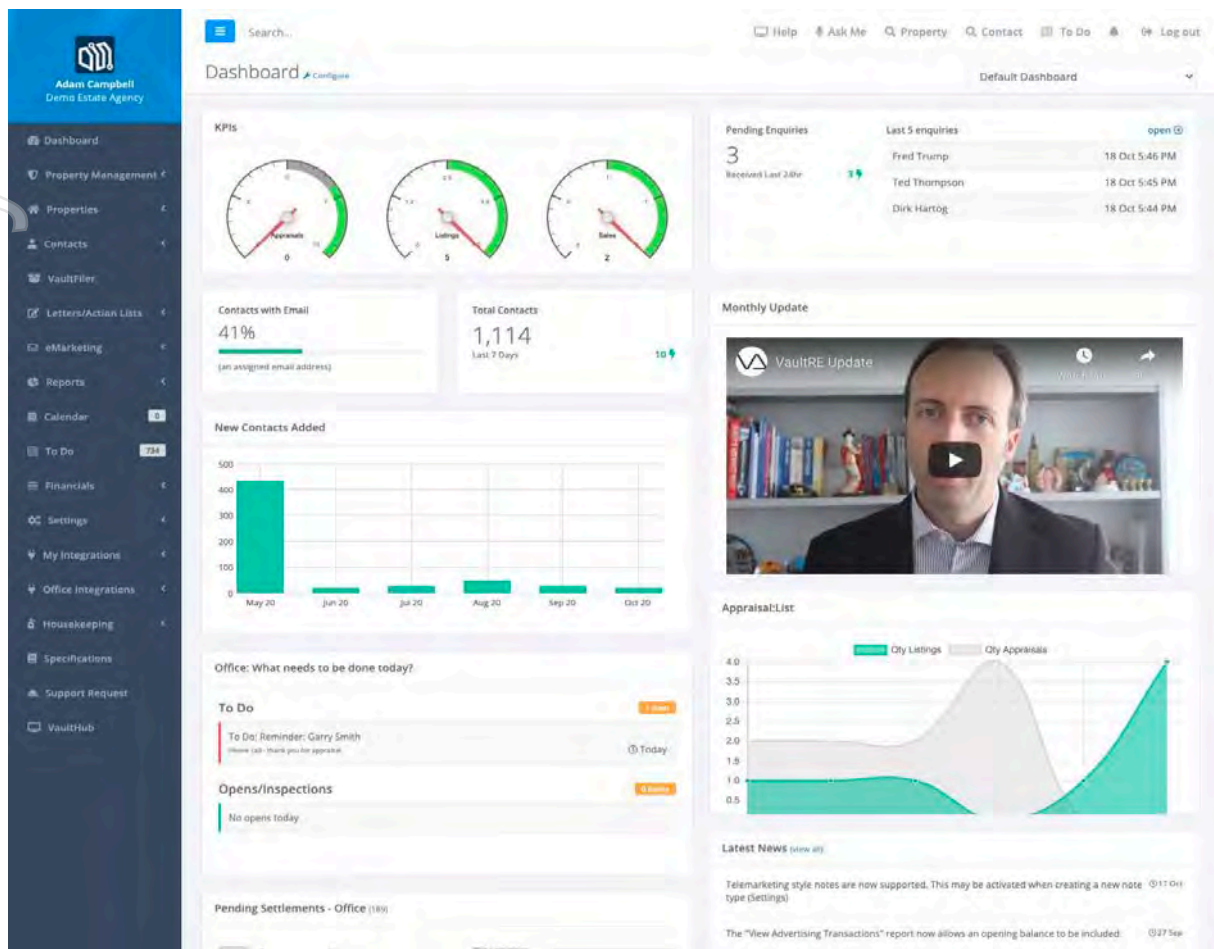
Adam Campbell
Demo Estate Agency

Dashboard
Property Management
Properties
Contacts
VaultFiler
Letters/Action Lists
eMarketing
Reports
Calendar 0
To Do 734
Financials
Settings
My Integrations
Office Integrations
Housekeeping
Specifications
Support Request
VaultHub

Search...
Help Ask Me Property Contact To Do Log out

Dashboard Configure
Default Dashboard

KPIs
Appraisals 0
Listings 5
Sales 2

Pending Enquiries
3
Received Last 24hr
3

Last 5 enquiries open
Fred Trump 18 Oct 5:46 PM
Ted Thompson 18 Oct 5:45 PM
Dirk Hartog 18 Oct 5:44 PM

Contacts with Email
41%
(an assigned email address)

Total Contacts
1,114
Last 7 Days
10

Monthly Update
VaultRE Update

New Contacts Added
500
400
300
200
100
0
May 20 Jun 20 Jul 20 Aug 20 Sep 20 Oct 20

Appraisal:List
Qty Listings Qty Appraisals
4.0
3.5
3.0
2.5
2.0
1.5
1.0
0.5

Office: What needs to be done today?

To Do
To Do: Reminder: Garry Smith
Please call - thank you for appraisal
Today

Opens/Inspections
No opens today

Latest News (view all)
Telemarketing style notes are now supported. This may be activated when creating a new note type (Settings) 17 Oct
The "View Advertising Transactions" report now allows an opening balance to be included. 27 Sep

Pending Settlements - Office (189)